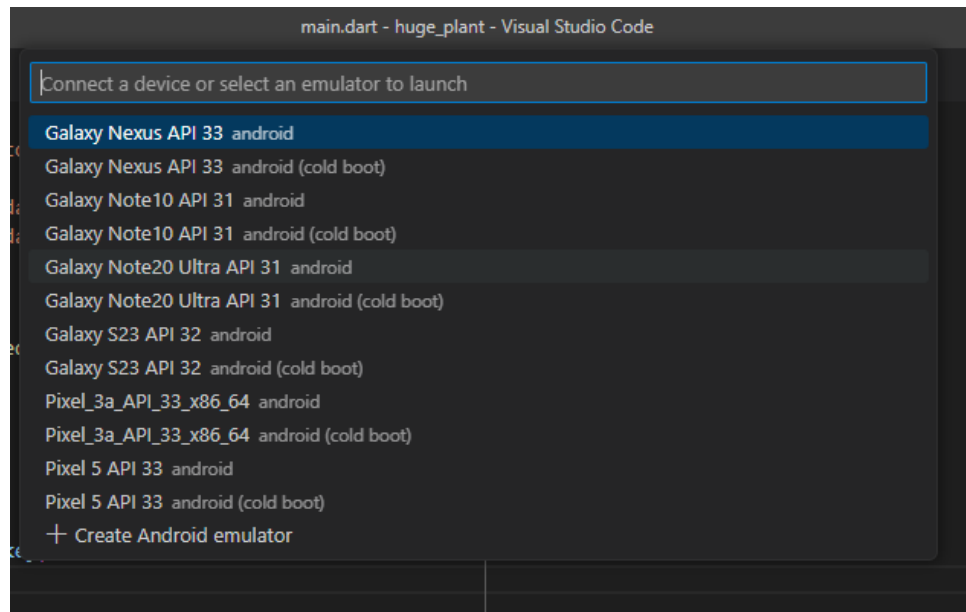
main.dart - huge_plant - Visual Studio Code

Connect a device or select an emulator to launch

Galaxy Nexus API 33 android
Galaxy Nexus API 33 android (cold boot)
Galaxy Note10 API 31 android
Galaxy Note10 API 31 android (cold boot)
Galaxy Note20 Ultra API 31 android
Galaxy Note20 Ultra API 31 android (cold boot)
Galaxy S23 API 32 android
Galaxy S23 API 32 android (cold boot)
Pixel_3a_API_33_x86_64 android
Pixel_3a_API_33_x86_64 android (cold boot)
Pixel 5 API 33 android
Pixel 5 API 33 android (cold boot)
+ Create Android emulator